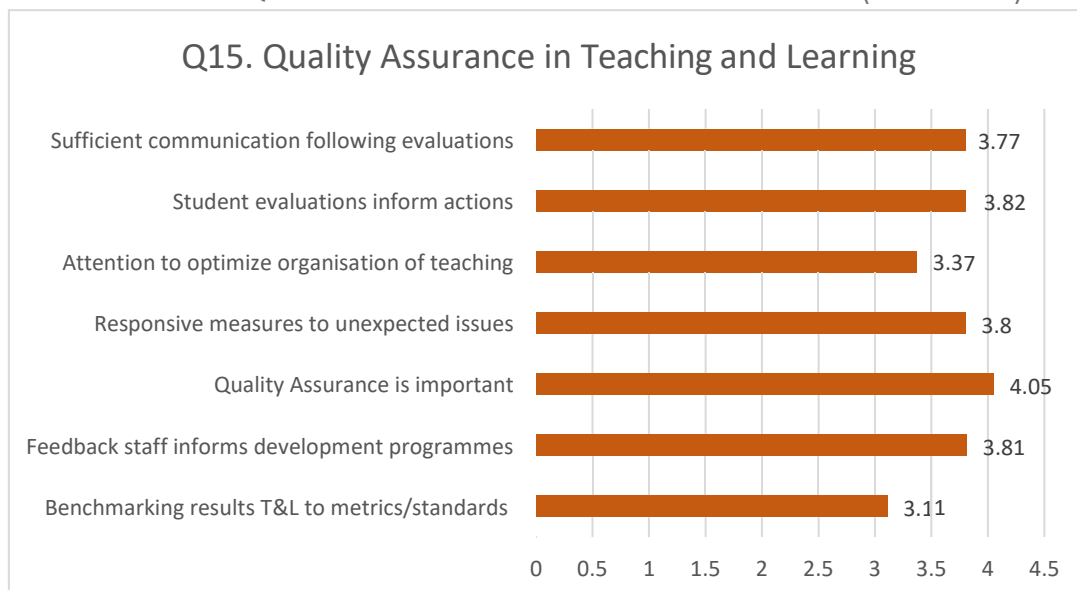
Q15. Quality Assurance in Teaching and Learning

Sufficient communication following evaluations 3.77
Student evaluations inform actions 3.82
Attention to optimize organisation of teaching 3.37
Responsive measures to unexpected issues 3.8
Quality Assurance is important 4.05
Feedback staff informs development programmes 3.81
Benchmarking results T&L to metrics/standards 3.11

0 0.5 1 1.5 2 2.5 3 3.5 4 4.5